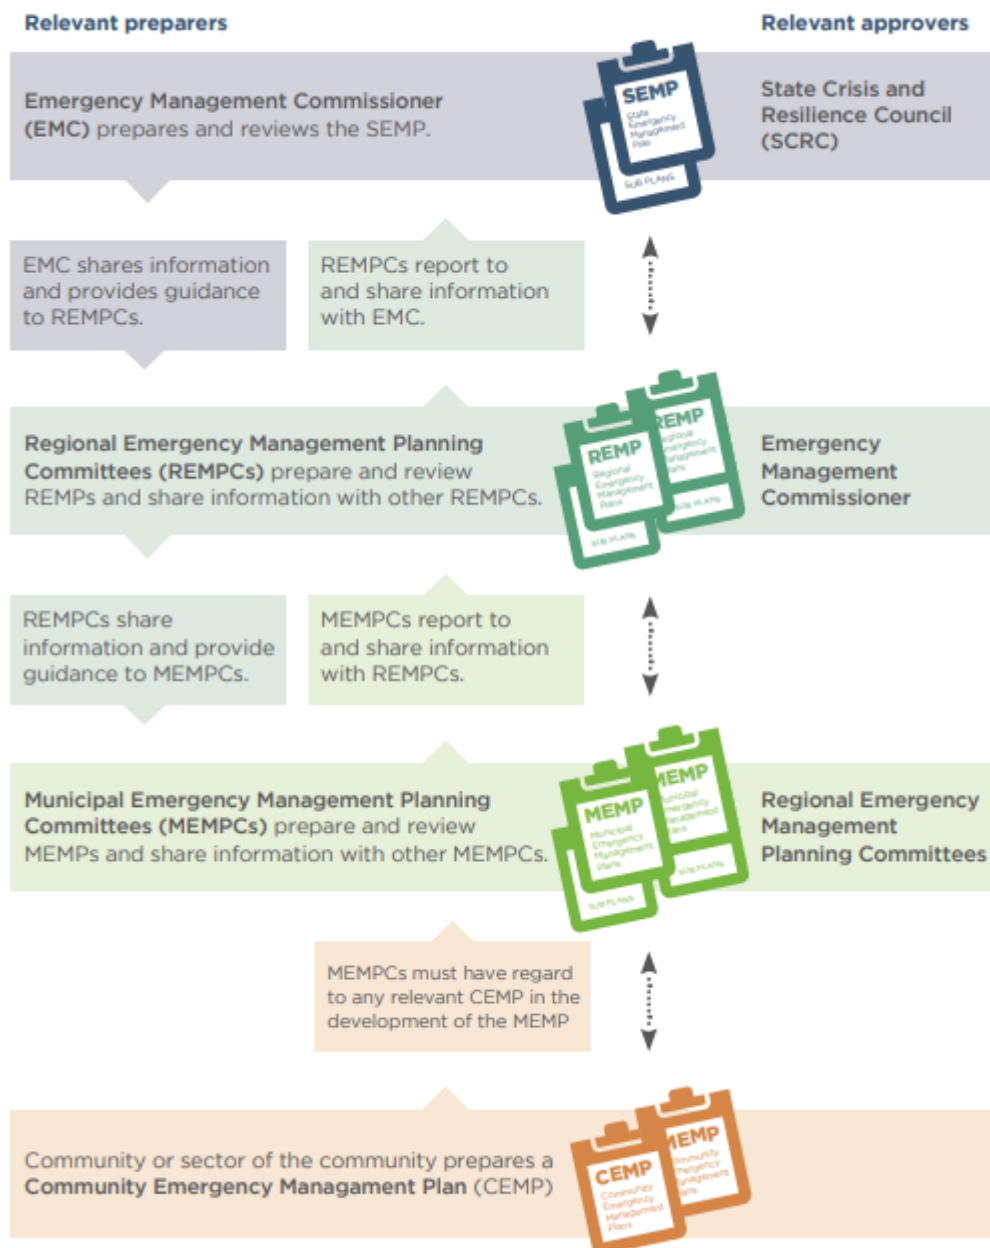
Relevant preparers

Relevant approvers

Emergency Management Commissioner (EMC) prepares and reviews the SEMP.

SEMP
State Emergency Management Plan
SUB PLANS

State Crisis and Resilience Council (SCRC)

EMC shares information and provides guidance to REMPCs.

REMPCs report to and share information with EMC.

Regional Emergency Management Planning Committees (REMPCs) prepare and review REMPs and share information with other REMPCs.

REMP
Regional Emergency Management Plans
SUB PLANS

REMP
Regional Emergency Management Plans
SUB PLANS

Emergency Management Commissioner

REMPCs share information and provide guidance to MEMPCs.

MEMPCs report to and share information with REMPCs.

Municipal Emergency Management Planning Committees (MEMPCs) prepare and review MEMPs and share information with other MEMPCs.

MEMP
Municipal Emergency Management Plans
SUB PLANS

MEMP
Municipal Emergency Management Plans
SUB PLANS

Regional Emergency Management Planning Committees

MEMPCs must have regard to any relevant CEMP in the development of the MEMP

Community or sector of the community prepares a Community Emergency Managament Plan (CEMP)

CEMP
Community Emergency Management Plans

CEMP
Community Emergency Management Plans